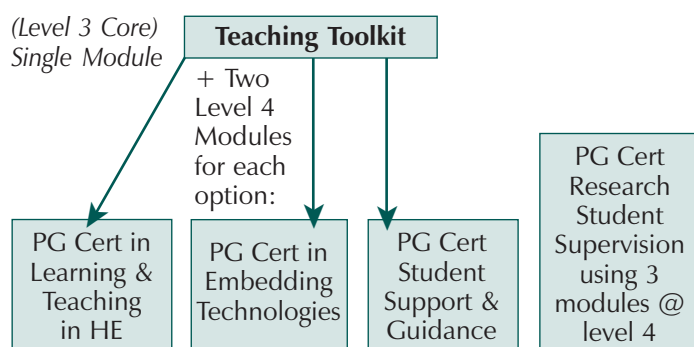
(Level 3 Core)
Single Module

Teaching Toolkit

+ Two Level 4 Modules for each option:

PG Cert in Learning & Teaching in HE

PG Cert in Embedding Technologies

PG Cert Student Support & Guidance

PG Cert Research Student Supervision using 3 modules @ level 4